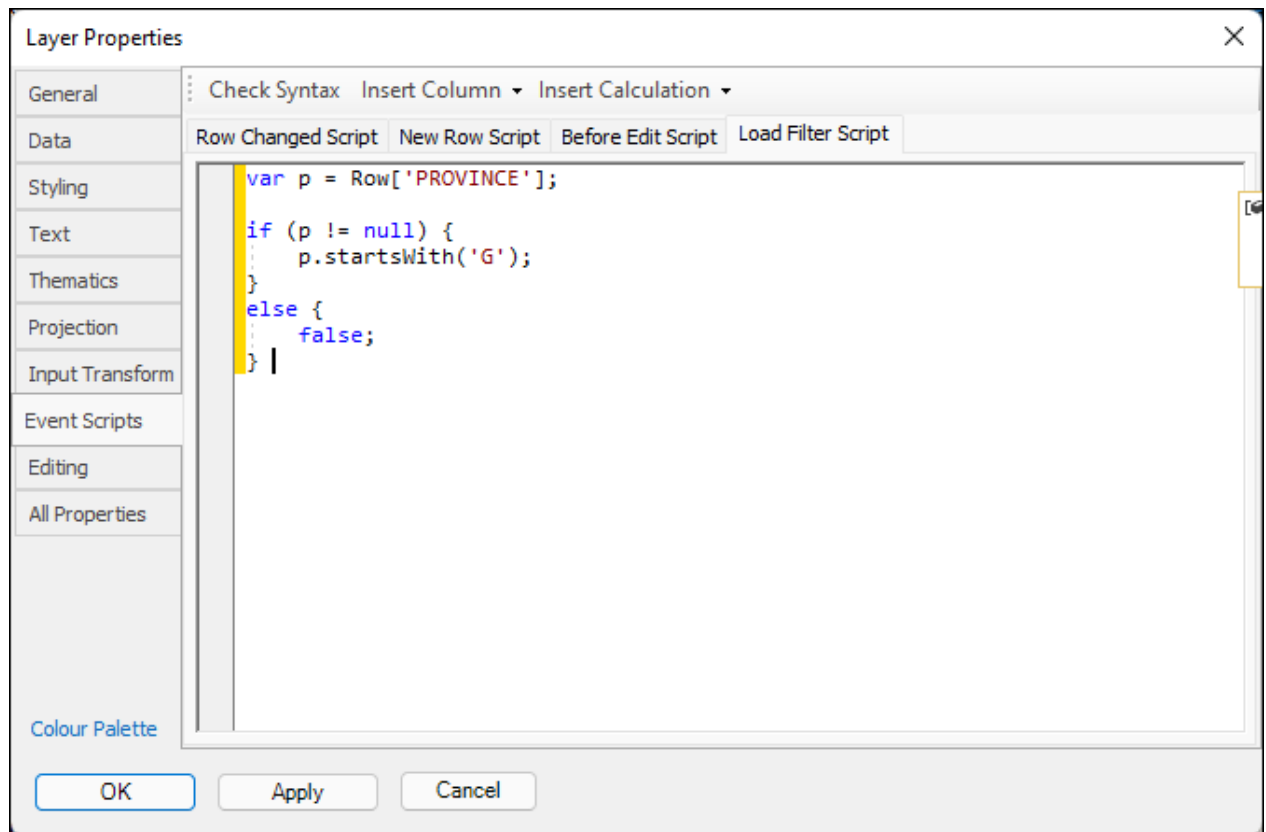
Layer Properties

General
Data
Styling
Text
Thematics
Projection
Input Transform
Event Scripts
Editing
All Properties

Check Syntax Insert Column ▾ Insert Calculation ▾

Row Changed Script New Row Script Before Edit Script Load Filter Script

var p = Row['PROVINCE'];

if (p != null) {
    p.startsWith('G');
}
else {
    false;
}

Colour Palette

OK Apply Cancel